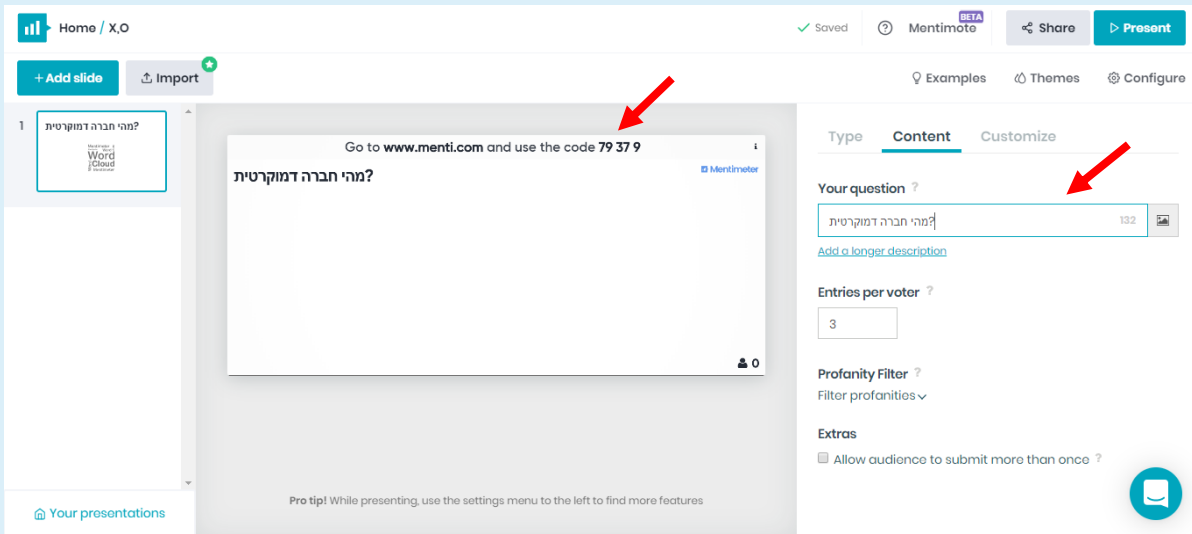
Home / X,O

Saved ? Mentimote BETA Share Present

+ Add slide Import

Examples Themes Configure

1 מהי חברה דמוקרטית?
Word Cloud

Go to www.menti.com and use the code 79 37 9

Mentimeter

מהי חברה דמוקרטית?

0

Pro tip! While presenting, use the settings menu to the left to find more features

Your presentations

Type Content Customize

Your question ?

מהי חברה דמוקרטית? 132

Add a longer description

Entries per voter ?

3

Profanity Filter ?

Filter profanities

Extras

Allow audience to submit more than once ?